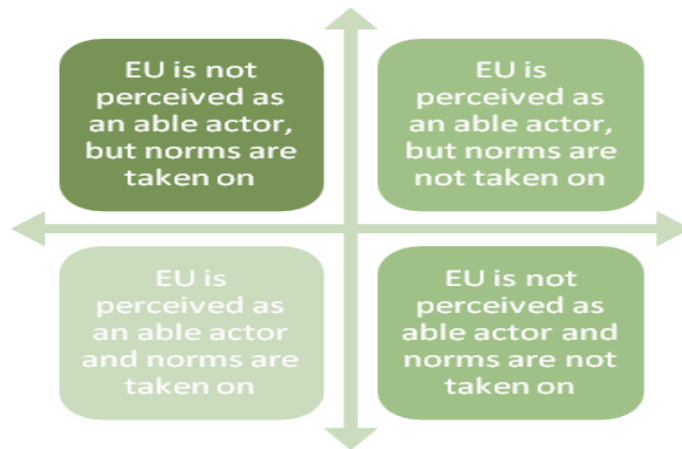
EU is not perceived as an able actor, but norms are taken on

EU is perceived as an able actor, but norms are not taken on

EU is perceived as an able actor and norms are taken on

EU is not perceived as able actor and norms are not taken on